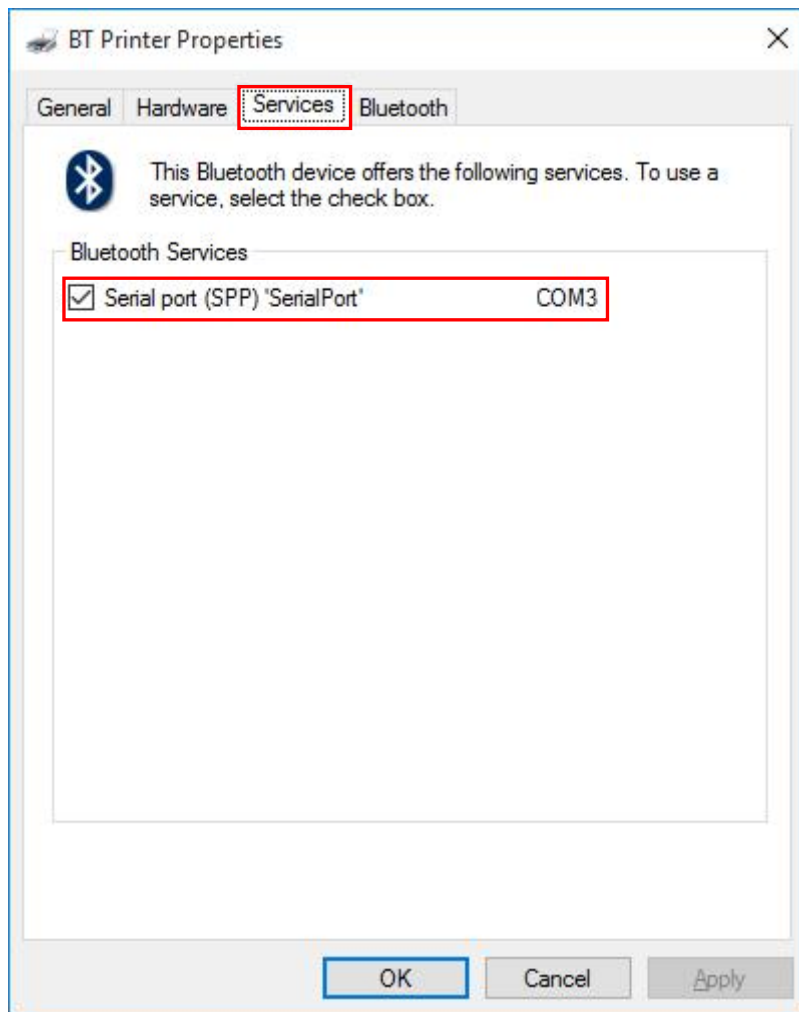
BT Printer Properties

General Hardware Services Bluetooth

This Bluetooth device offers the following services. To use a service, select the check box.

Bluetooth Services

Serial port (SPP) 'SerialPort' COM3

OK Cancel Apply